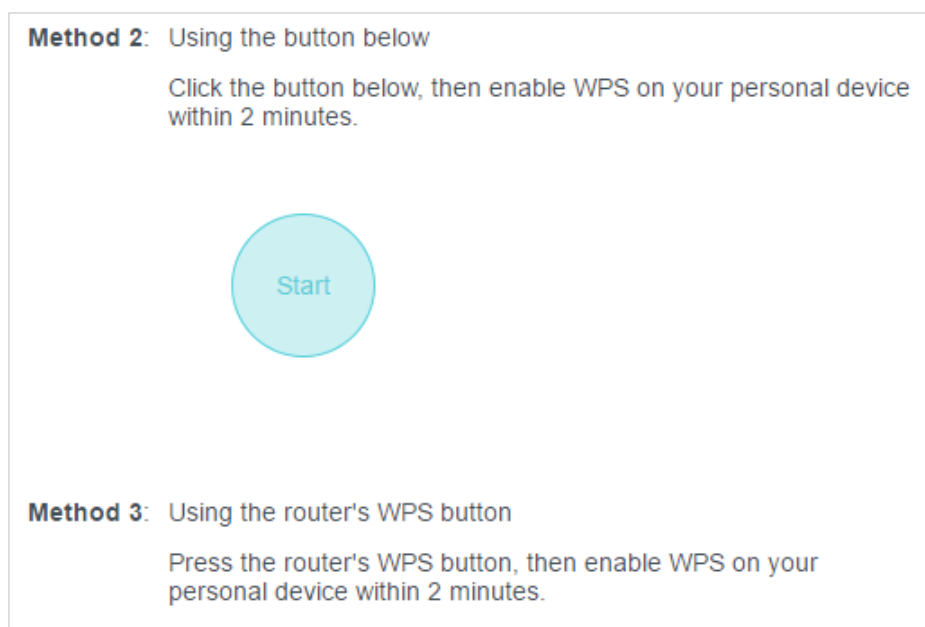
Method 2: Using the button below

Click the button below, then enable WPS on your personal device within 2 minutes.

Start

Method 3: Using the router's WPS button

Press the router's WPS button, then enable WPS on your personal device within 2 minutes.